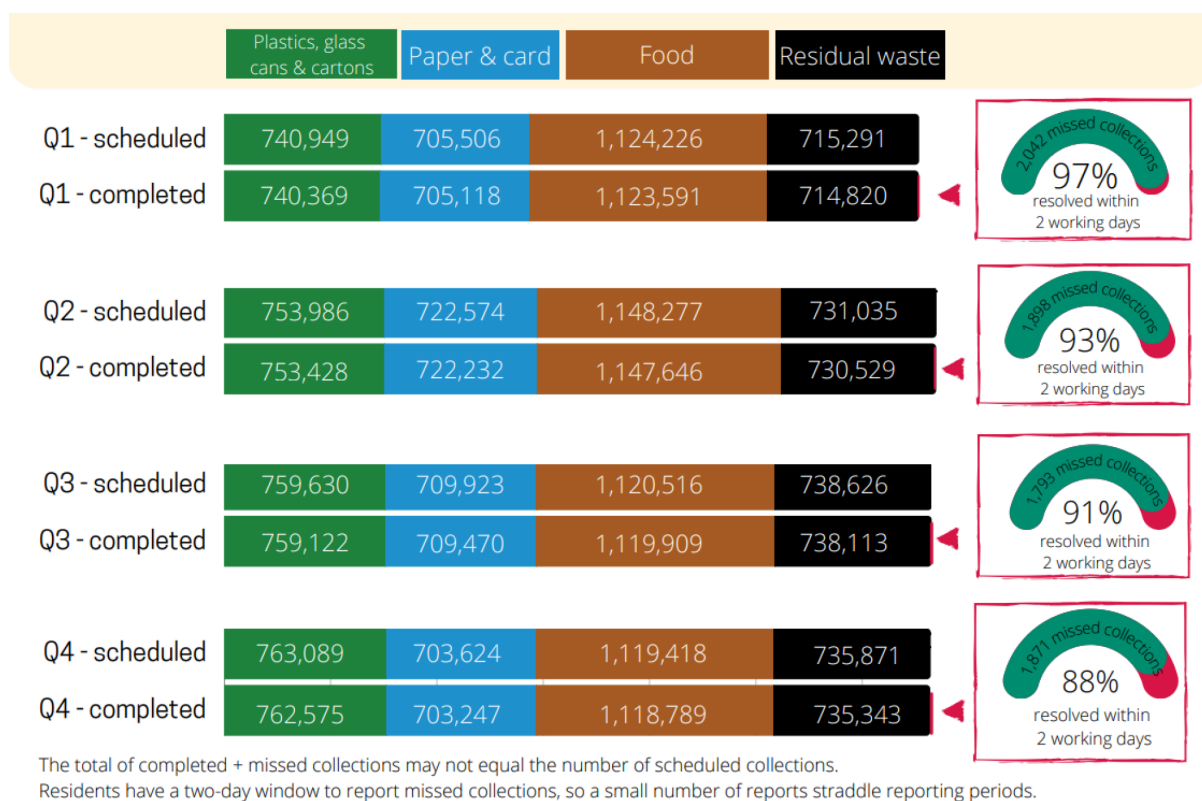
| | Plastics, glass cans & cartons | Paper & card | Food | Residual waste |
|---|---|---|---|---|
| Q1 - scheduled | 740,949 | 705,506 | 1,124,226 | 715,291 |
| Q1 - completed | 740,369 | 705,118 | 1,123,591 | 714,820 |
| Q2 - scheduled | 753,986 | 722,574 | 1,148,277 | 731,035 |
| Q2 - completed | 753,428 | 722,232 | 1,147,646 | 730,529 |
| Q3 - scheduled | 759,630 | 709,923 | 1,120,516 | 738,626 |
| Q3 - completed | 759,122 | 709,470 | 1,119,909 | 738,113 |
| Q4 - scheduled | 763,089 | 703,624 | 1,119,418 | 735,871 |
| Q4 - completed | 762,575 | 703,247 | 1,118,789 | 735,343 |

2,042 missed collections
97%
resolved within 2 working days

1,898 missed collections
93%
resolved within 2 working days

1,793 missed collections
91%
resolved within 2 working days

1,871 missed collections
88%
resolved within 2 working days

The total of completed + missed collections may not equal the number of scheduled collections.
Residents have a two-day window to report missed collections, so a small number of reports straddle reporting periods.